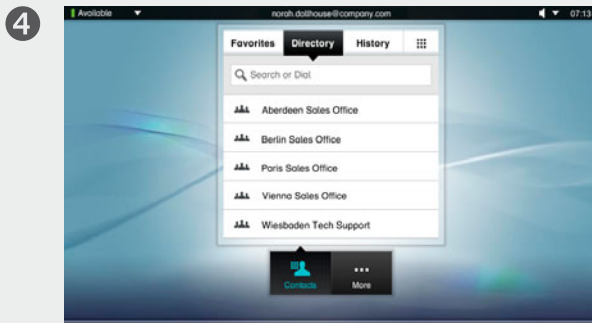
4

Available

norah.dollhouse@company.com

07:13

Favorites Directory History

Search or Dial

Aberdeen Sales Office

Berlin Sales Office

Paris Sales Office

Vienna Sales Office

Wiesbaden Tech Support

Contacts

More